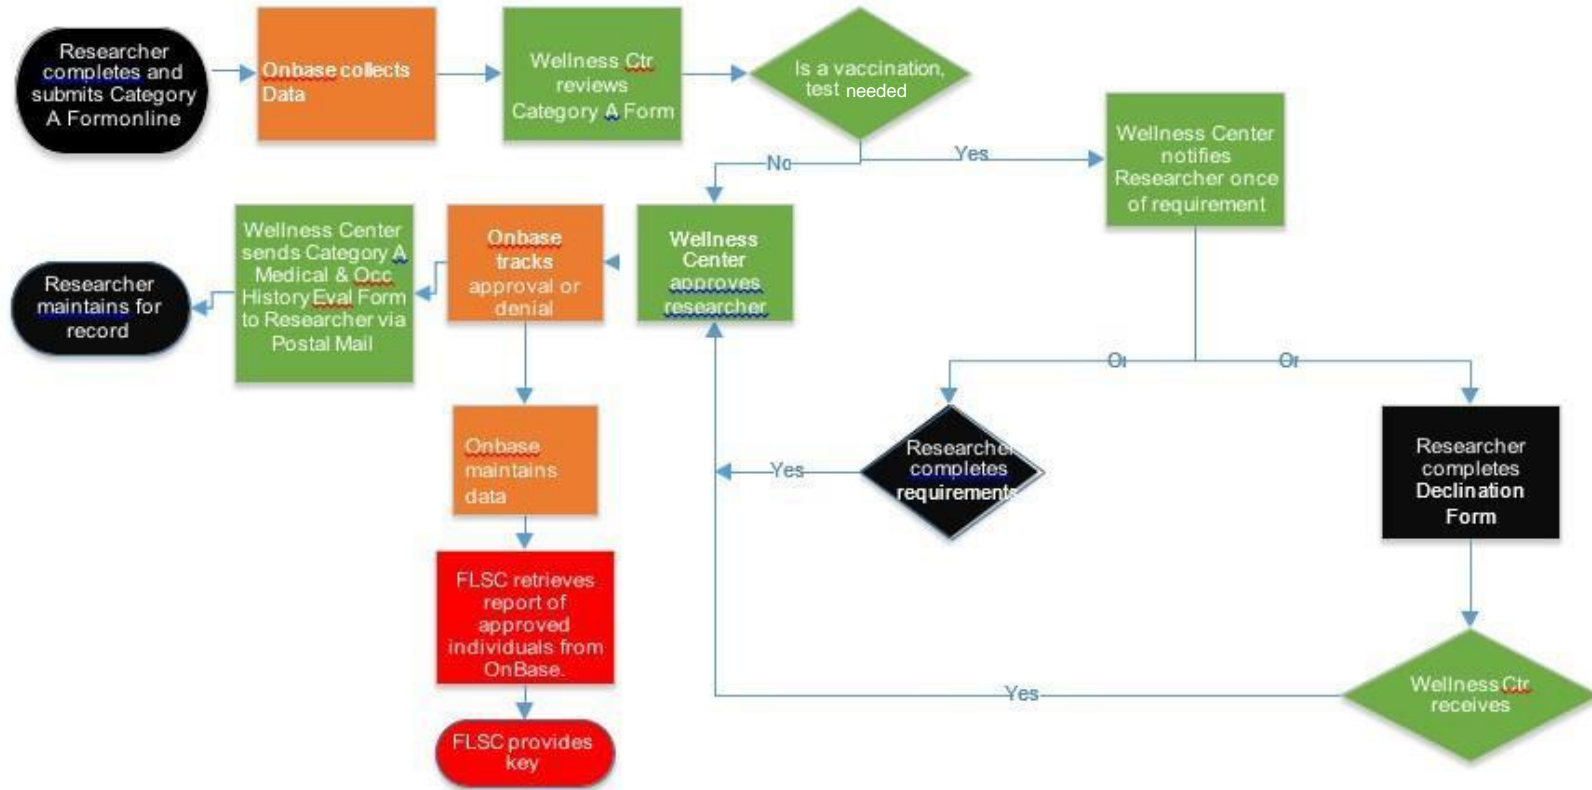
Researcher completes and submits Category A Formonline

Onbase collects Data

Wellness Ctr reviews Category A Form

Is a vaccination, test needed

No

Yes

Wellness Center notifies Researcher once of requirement

Wellness Center approves researcher

Onbase tracks approval or denial

Wellness Center sends Category A Medical & Occ History Eval Form to Researcher via Postal Mail

Researcher maintains for record

Or

Or

Onbase maintains data

Yes

Researcher completes requirements

Researcher completes Declination Form

FLSC retrieves report of approved individuals from OnBase.

FLSC provides key

Yes

Wellness Ctr receives